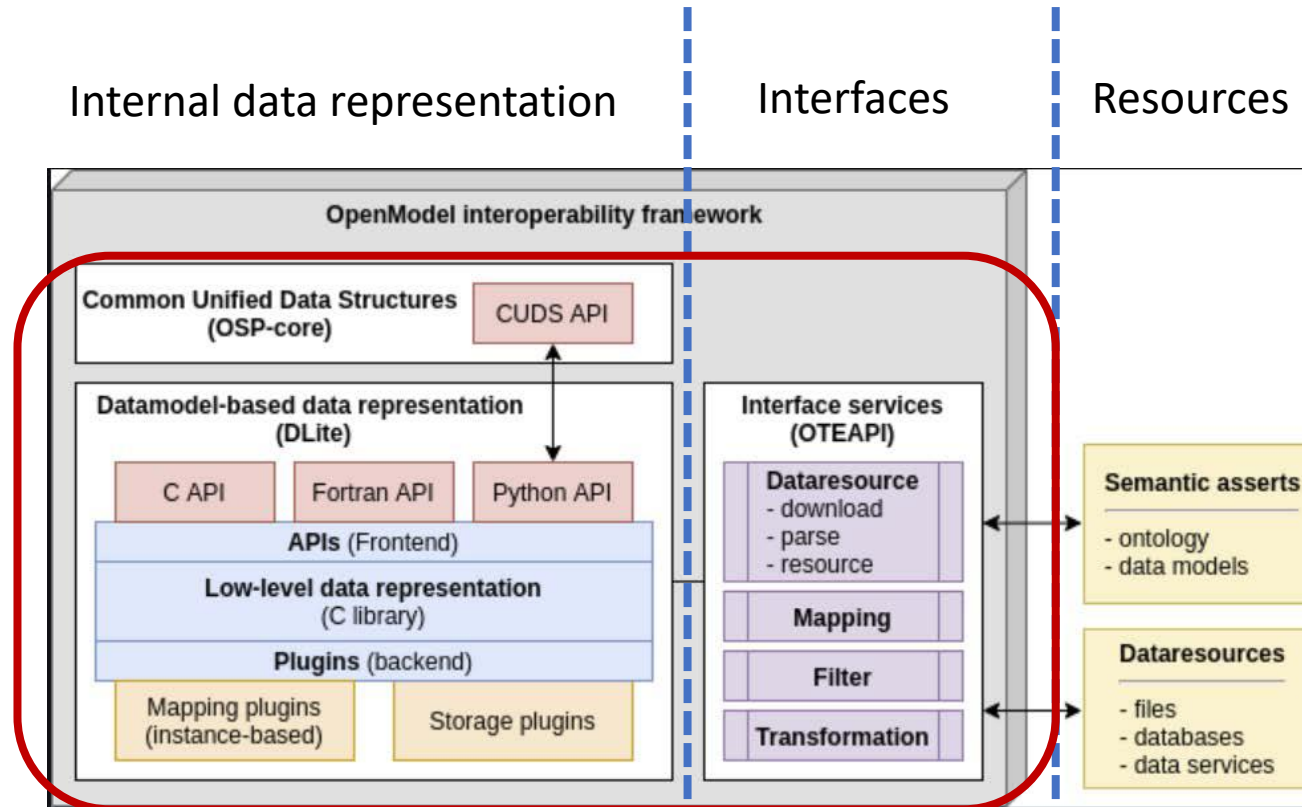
Internal data representation

Interfaces

Resources

OpenModel interoperability framework

Common Unified Data Structures (OSP-core)

CUDS API

Datamodel-based data representation (DLite)

C API

Fortran API

Python API

APIs (Frontend)

Low-level data representation (C library)

Plugins (backend)

Mapping plugins (instance-based)

Storage plugins

Interface services (OTEAPI)

Dataresource
- download
- parse
- resource

Mapping

Filter

Transformation

Semantic asserts
- ontology
- data models

Dataresources
- files
- databases
- data services